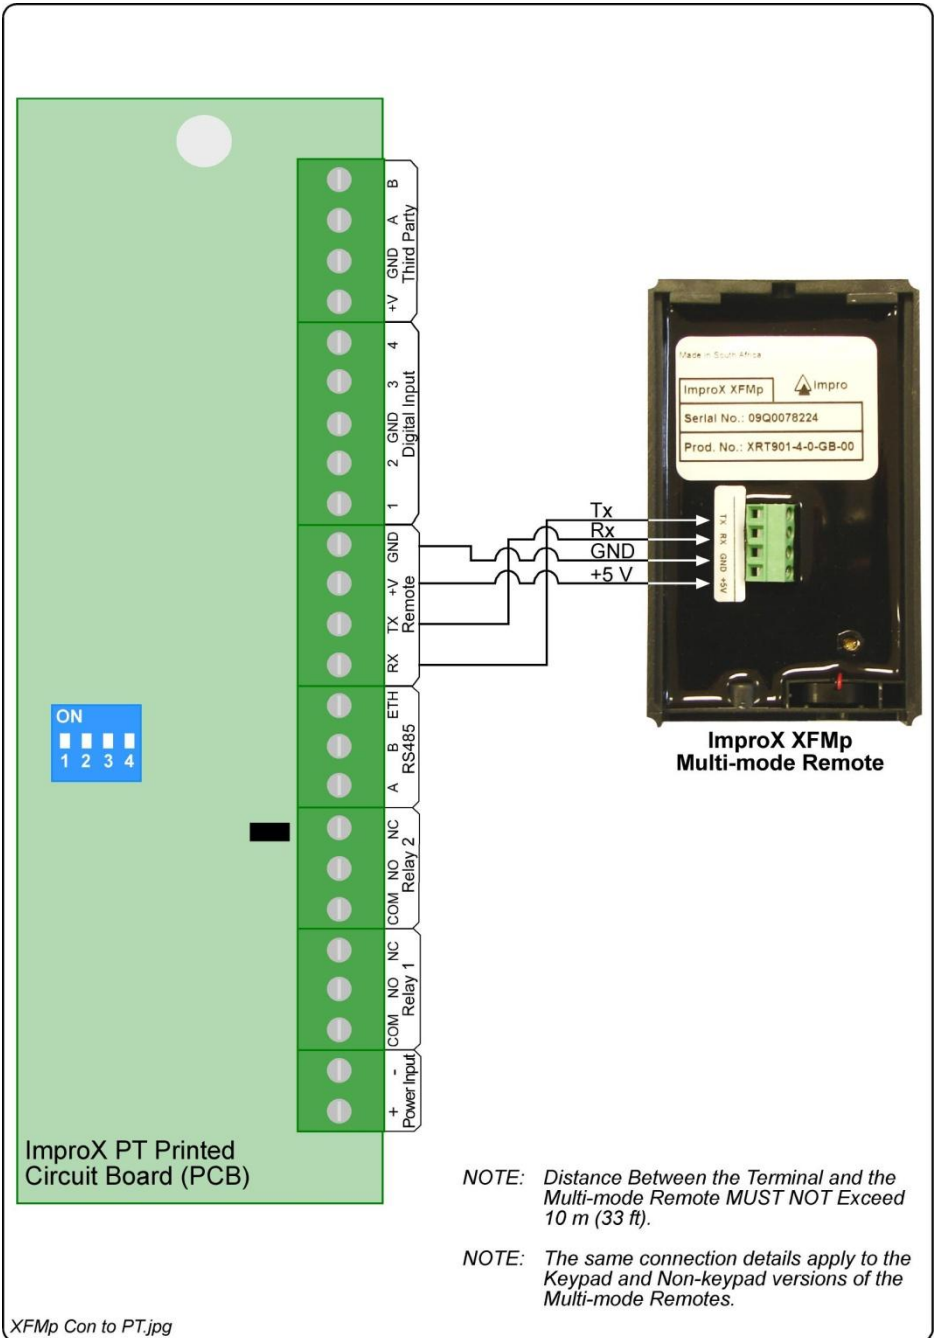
B
A
GND
+V
Third Party

4
3
GND
2
1
Digital Input

GND
+V
TX
RX
Remote

ETH
B
A
RS485

NC
NO
COM
Relay 2

NC
NO
COM
Relay 1

-
+
Power Input

ON
1 2 3 4

Tx
Rx
GND
+5 V

Made in South Africa
ImproX XFMp
impro
Serial No.: 09Q0078224
Prod. No.: XRT901-4-0-GB-00

TX RX GND +5V

ImproX XFMp
Multi-mode Remote

ImproX PT Printed Circuit Board (PCB)

NOTE: Distance Between the Terminal and the Multi-mode Remote MUST NOT Exceed 10 m (33 ft).

NOTE: The same connection details apply to the Keypad and Non-keypad versions of the Multi-mode Remotes.

XFMp Con to PT.jpg